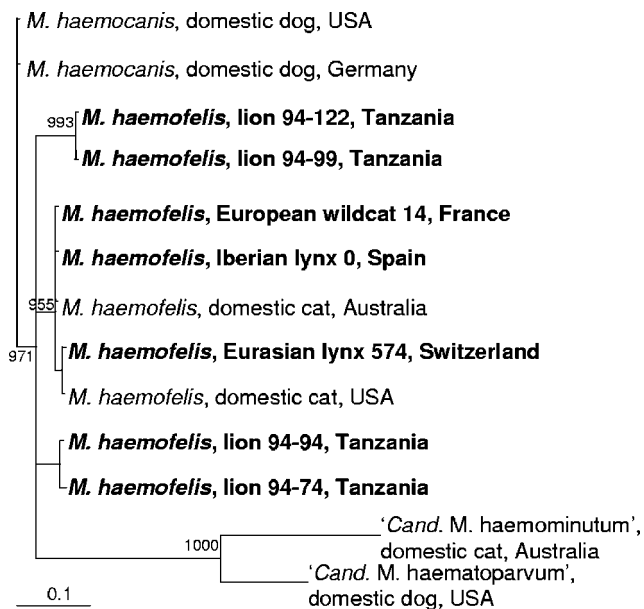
M. haemocanis, domestic dog, USA

M. haemocanis, domestic dog, Germany

993

M. haemofelis, lion 94-122, Tanzania

M. haemofelis, lion 94-99, Tanzania

M. haemofelis, European wildcat 14, France

M. haemofelis, Iberian lynx 0, Spain

955

M. haemofelis, domestic cat, Australia

971

M. haemofelis, Eurasian lynx 574, Switzerland

M. haemofelis, domestic cat, USA

M. haemofelis, lion 94-94, Tanzania

M. haemofelis, lion 94-74, Tanzania

1000

'Cand. M. haemominutum', domestic cat, Australia

'Cand. M. haematoparvum', domestic dog, USA

0.1